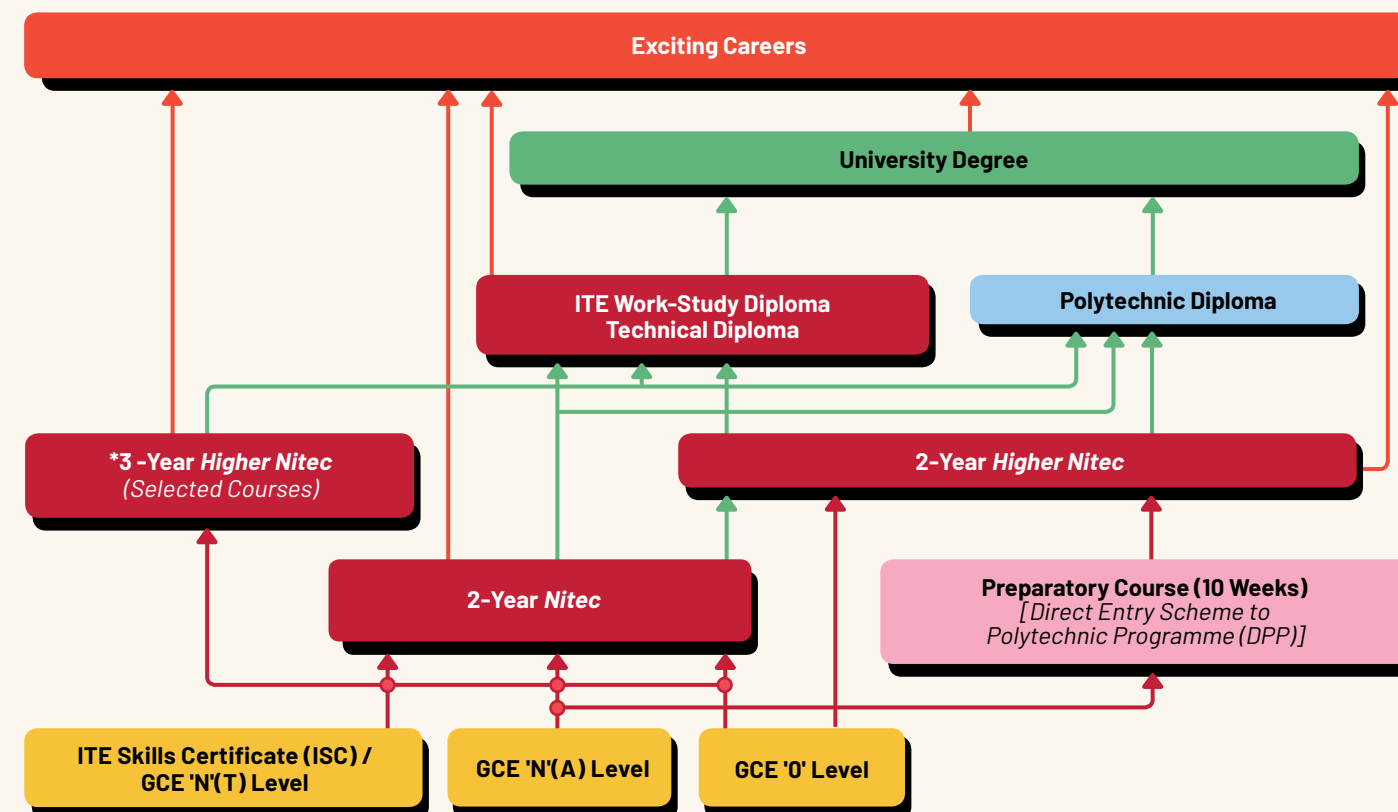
Exciting Careers

University Degree

ITE Work-Study Diploma
Technical Diploma

Polytechnic Diploma

*3 -Year Higher Nitec
(Selected Courses)

2-Year Higher Nitec

2-Year Nitec

Preparatory Course (10 Weeks)
[Direct Entry Scheme to Polytechnic Programme (DPP)]

ITE Skills Certificate (ISC) / GCE 'N'(T) Level

GCE 'N'(A) Level

GCE '0' Level